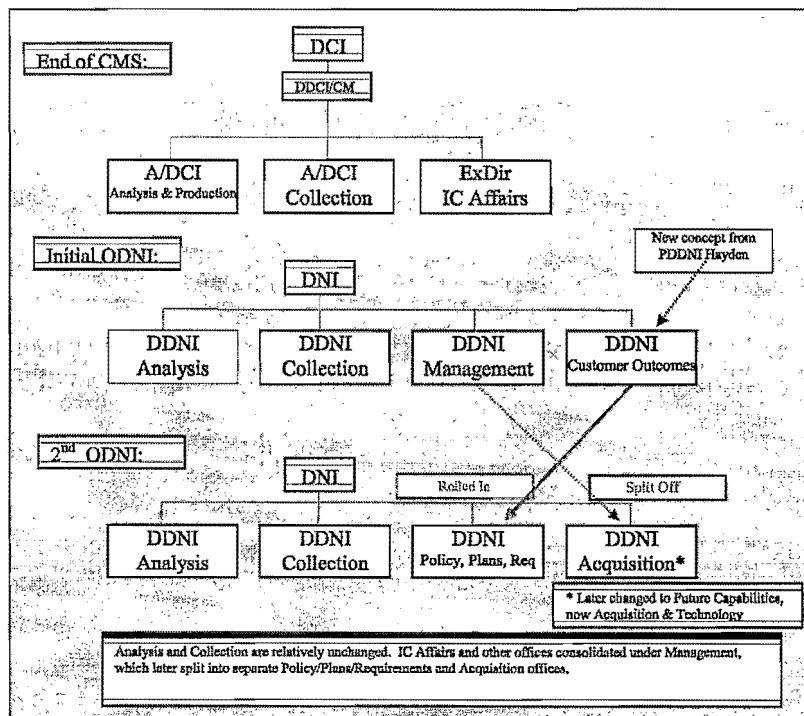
End of CMS:

DCI

DDCI/CM

A/DCI Analysis & Production

A/DCI Collection

ExDir IC Affairs

Initial ODNI:

New concept from PDDNI Hayden

DNI

DDNI Analysis

DDNI Collection

DDNI Management

DDNI Customer Outcomes

$2^{nd}$ ODNI:

DNI

Rolled In

Split Off

DDNI Analysis

DDNI Collection

DDNI Policy, Plans, Req

DDNI Acquisition*

* Later changed to Future Capabilities, now Acquisition & Technology

Analysis and Collection are relatively unchanged. IC Affairs and other offices consolidated under Management, which later split into separate Policy/Plans/Requirements and Acquisition offices.